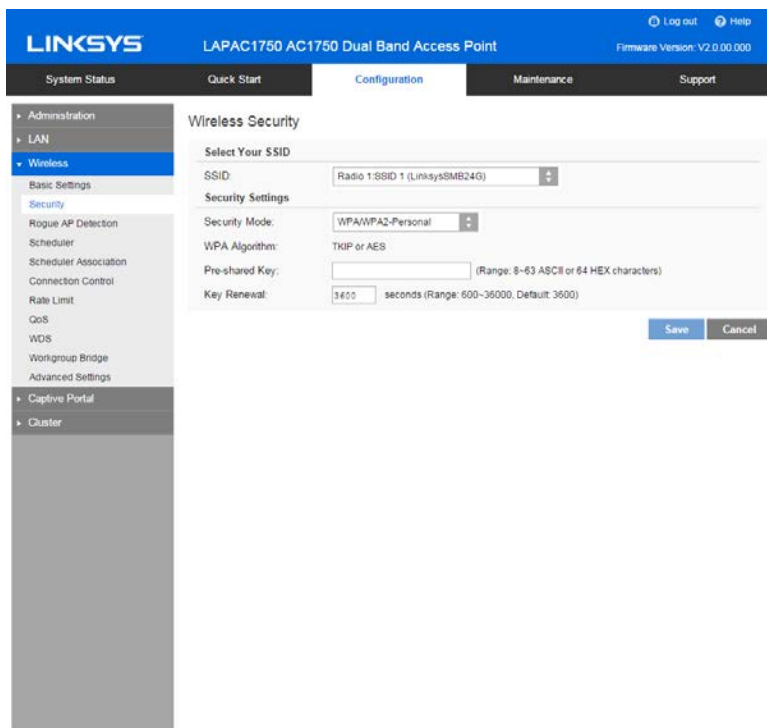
LINKSYS

LAPAC1750 AC1750 Dual Band Access Point

Log out Help

Firmware Version: V2.0.00.000

System Status | Quick Start | Configuration | Maintenance | Support

Administration
LAN
Wireless
Basic Settings
Security
Rogue AP Detection
Scheduler
Scheduler Association
Connection Control
Rate Limit
QoS
WDS
Workgroup Bridge
Advanced Settings
Captive Portal
Cluster

Wireless Security

Select Your SSID

SSID: Radio 1:SSID 1 (LinksysSMB24G)

Security Settings

Security Mode: WPA/WPA2-Personal

WPA Algorithm: TKIP or AES

Pre-shared Key: (Range: 8~63 ASCII or 64 HEX characters)

Key Renewal: 3600 seconds (Range: 600~36000, Default: 3600)

Save Cancel